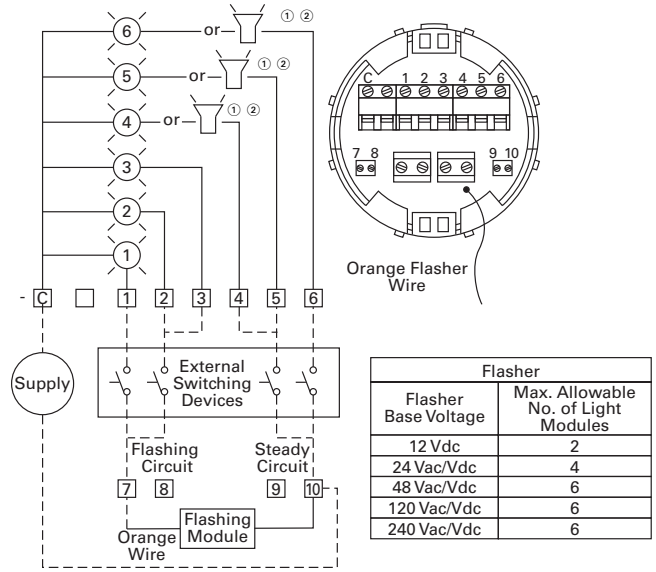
6 or ① ②
5 or ① ②
4 or ① ②
3
2
1
- C 1 2 3 4 5 6

C 1 2 3 4 5 6
7 8 9 10

Orange Flasher Wire

Supply

External Switching Devices

Flashing Circuit
Steady Circuit

7 8 9 10

Orange Wire
Flashing Module

| Flasher | |
|---|---|
| Flasher Base Voltage | Max. Allowable No. of Light Modules |
| 12 Vdc | 2 |
| 24 Vac/Vdc | 4 |
| 48 Vac/Vdc | 6 |
| 120 Vac/Vdc | 6 |
| 240 Vac/Vdc | 6 |